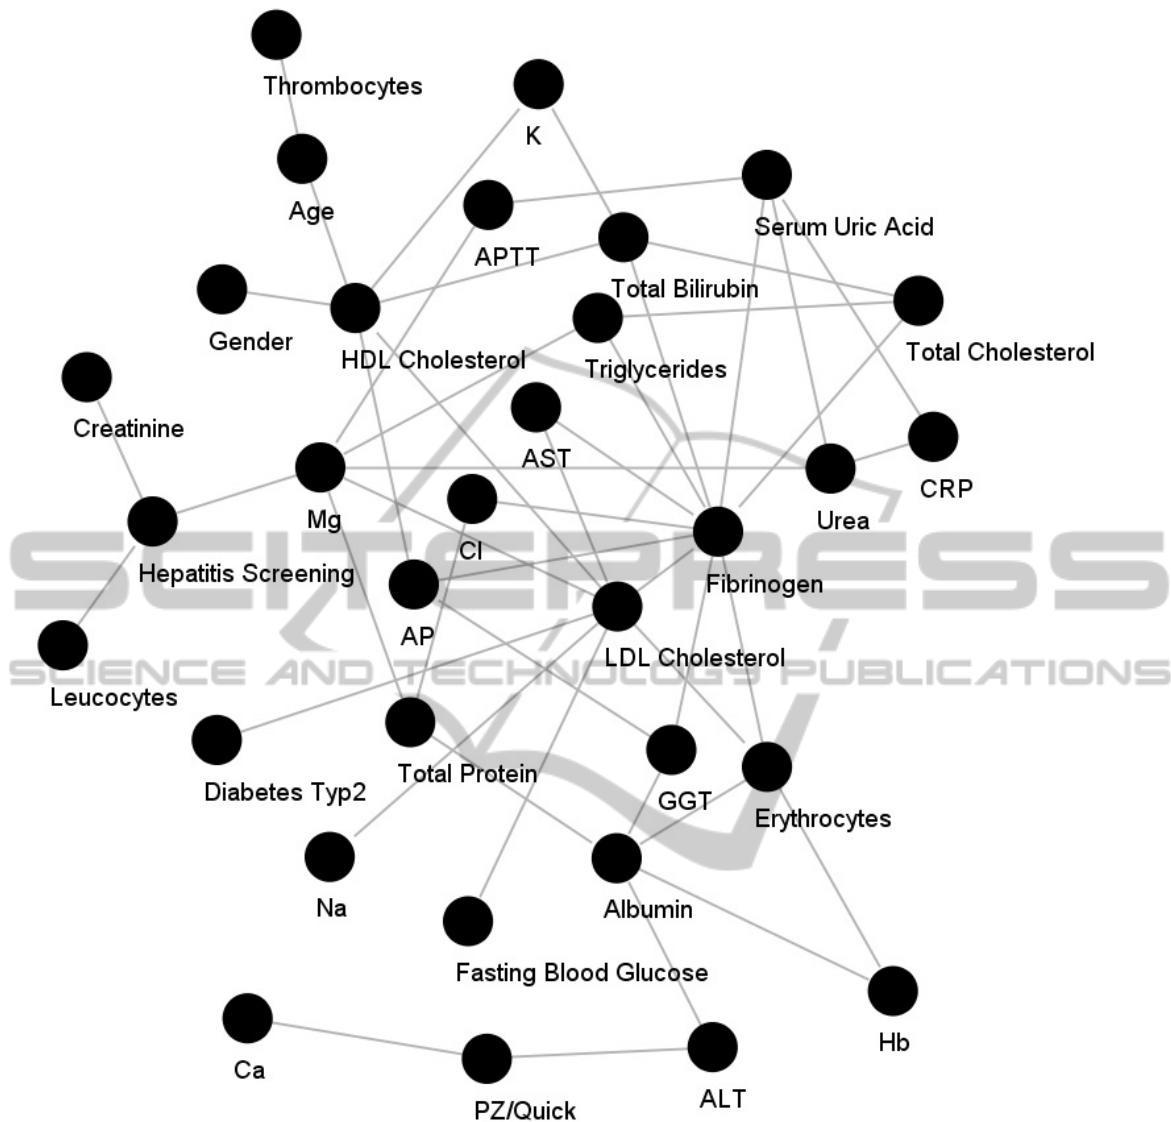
Thrombocytes
K
Age
Serum Uric Acid
APTT
Total Bilirubin
Gender
HDL Cholesterol
Total Cholesterol
Triglycerides
Creatinine
AST
CRP
Mg
Urea
Cl
Hepatitis Screening
Fibrinogen
AP
LDL Cholesterol
Leucocytes
Total Protein
GGT
Diabetes Typ2
Erythrocytes
Na
Albumin
Fasting Blood Glucose
Hb
Ca
ALT
PZ/Quick
SCITEPRESS
SCIENCE AND TECHNOLOGY PUBLICATIONS